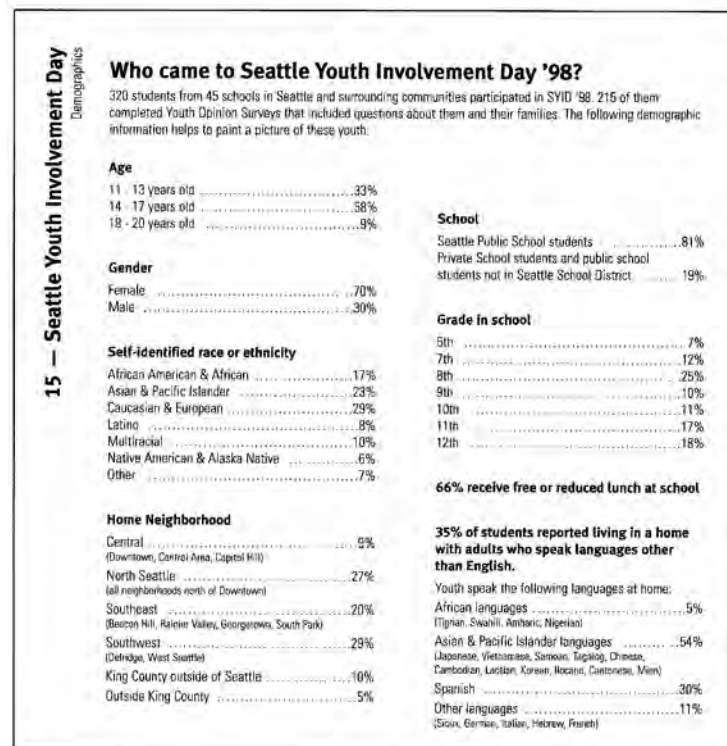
15 — Seattle Youth Involvement Day
Demographics

Who came to Seattle Youth Involvement Day '98?

320 students from 45 schools in Seattle and surrounding communities participated in SYID '98. 215 of them completed Youth Opinion Surveys that included questions about them and their families. The following demographic information helps to paint a picture of these youth.

Age
11 - 13 years old ..............................33%
14 - 17 years old ..............................58%
18 - 20 years old ..............................9%

Gender
Female ..............................70%
Male ..............................30%

Self-identified race or ethnicity
African American & African ..............................17%
Asian & Pacific Islander ..............................23%
Caucasian & European ..............................29%
Latino ..............................8%
Multiracial ..............................10%
Native American & Alaska Native ..............................6%
Other ..............................7%

Home Neighborhood
Central ..............................9%
(Downtown, Central Area, Capitol Hill)
North Seattle ..............................27%
(all neighborhoods north of Downtown)
Southeast ..............................20%
(Beacon Hill, Rainier Valley, Georgetown, South Park)
Southwest ..............................29%
(Delridge, West Seattle)
King County outside of Seattle ..............................10%
Outside King County ..............................5%

School
Seattle Public School students ..............................81%
Private School students and public school students not in Seattle School District ..............................19%

Grade in school
5th ..............................7%
7th ..............................12%
8th ..............................25%
9th ..............................10%
10th ..............................11%
11th ..............................17%
12th ..............................18%

66% receive free or reduced lunch at school

35% of students reported living in a home with adults who speak languages other than English.

Youth speak the following languages at home:
African languages ..............................5%
(Tigrian, Swahili, Amharic, Nigerian)
Asian & Pacific Islander languages ..............................54%
(Japanese, Vietnamese, Samoan, Tagalog, Chinese, Cambodian, Laotian, Korean, Ilocano, Cantonese, Mien)
Spanish ..............................30%
Other languages ..............................11%
(Sioux, German, Italian, Hebrew, French)